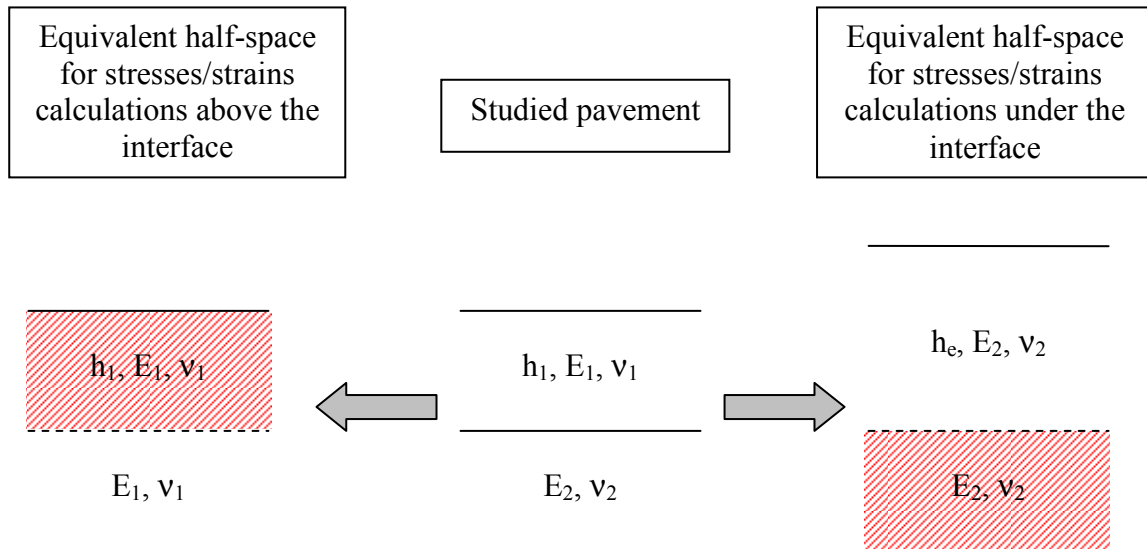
Equivalent half-space for stresses/strains calculations above the interface

Studied pavement

Equivalent half-space for stresses/strains calculations under the interface

$h_1$, $E_1$, $\nu_1$

$E_1$, $\nu_1$

$h_1$, $E_1$, $\nu_1$

$E_2$, $\nu_2$

$h_e$, $E_2$, $\nu_2$

$E_2$, $\nu_2$